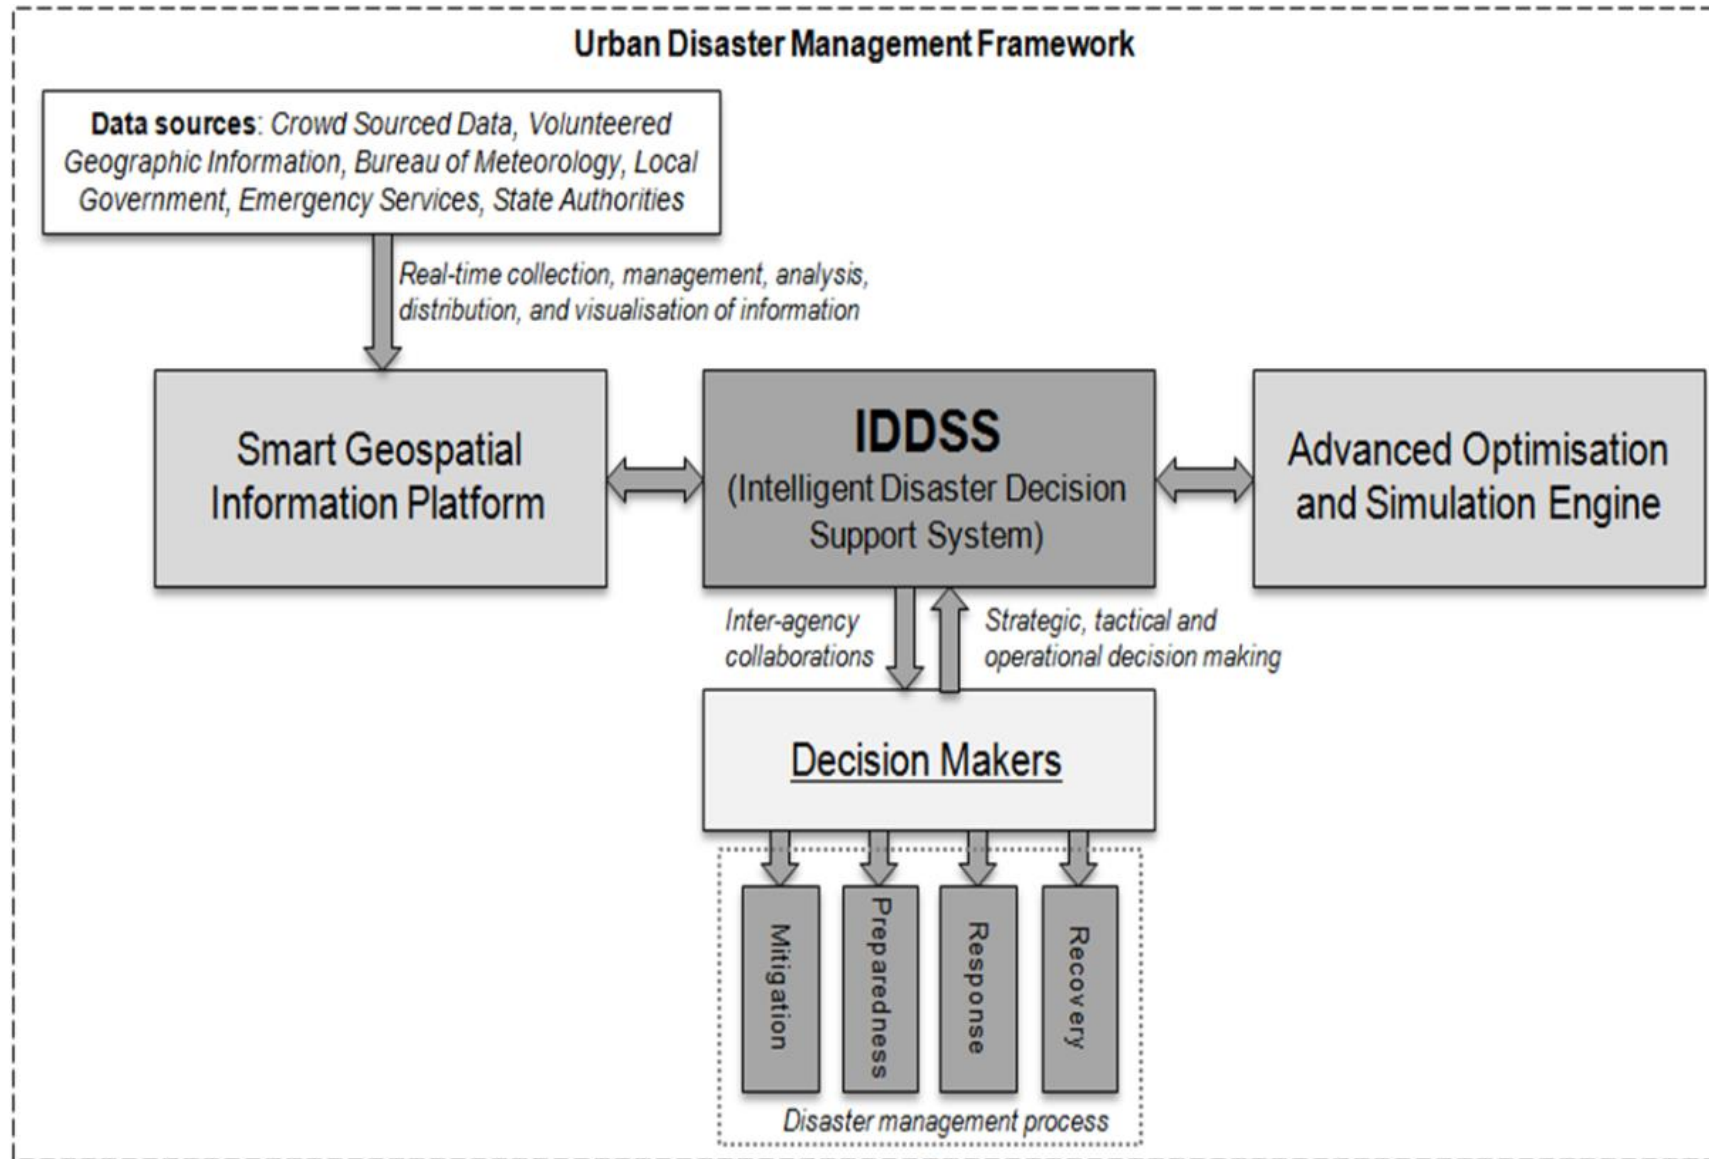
Urban Disaster Management Framework

Data sources: Crowd Sourced Data, Volunteered Geographic Information, Bureau of Meteorology, Local Government, Emergency Services, State Authorities

Real-time collection, management, analysis, distribution, and visualisation of information

Smart Geospatial Information Platform

IDDSS
(Intelligent Disaster Decision Support System)

Advanced Optimisation and Simulation Engine

Inter-agency collaborations

Strategic, tactical and operational decision making

Decision Makers

Mitigation

Preparedness

Response

Recovery

Disaster management process